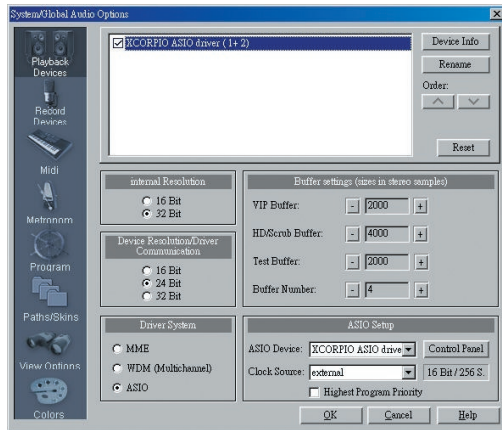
System/Global Audio Options

Playback Devices
Record Devices
Midi
Metronom
Program
Paths/Skins
View Options
Colors

XCORPIO ASIO driver (1+2)

Device Info
Rename
Order:
Reset

internal Resolution
16 Bit
32 Bit

Device Resolution/Driver Communication
16 Bit
24 Bit
32 Bit

Buffer settings (sizes in stereo samples)
VIP Buffer: - 2000 +
HD/Scrub Buffer: - 4000 +
Test Buffer: - 2000 +
Buffer Number: - 4 +

Driver System
MME
WDM (Multichannel)
ASIO

ASIO Setup
ASIO Device: XCORPIO ASIO drive
Control Panel
Clock Source: external
16 Bit / 256 S.
Highest Program Priority

OK
Cancel
Help